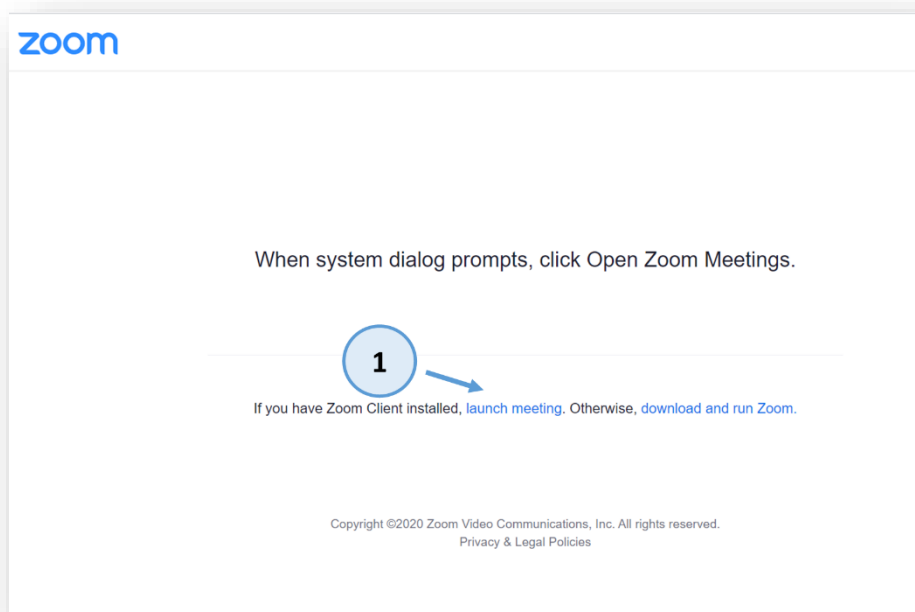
zoom

When system dialog prompts, click Open Zoom Meetings.

1

If you have Zoom Client installed, launch meeting. Otherwise, download and run Zoom.

Copyright ©2020 Zoom Video Communications, Inc. All rights reserved.
Privacy & Legal Policies